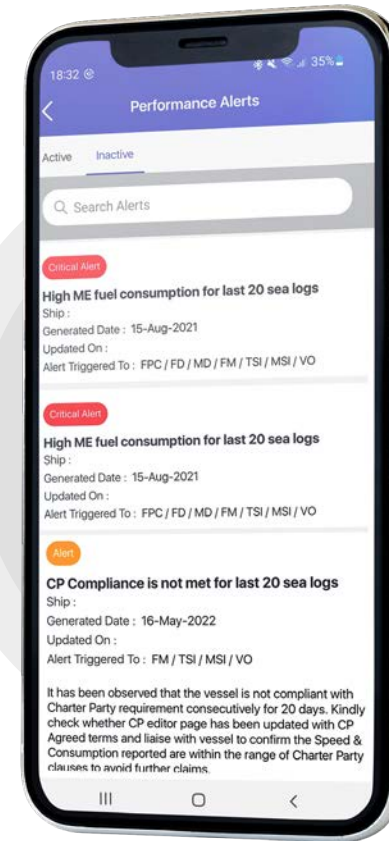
18:32
35%

Performance Alerts

Active Inactive

Search Alerts

Critical Alert
High ME fuel consumption for last 20 sea logs
Ship :
Generated Date : 15-Aug-2021
Updated On :
Alert Triggered To : FPC / FD / MD / FM / TSI / MSI / VO

Critical Alert
High ME fuel consumption for last 20 sea logs
Ship :
Generated Date : 15-Aug-2021
Updated On :
Alert Triggered To : FPC / FD / MD / FM / TSI / MSI / VO

Alert
CP Compliance is not met for last 20 sea logs
Ship :
Generated Date : 16-May-2022
Updated On :
Alert Triggered To : FM / TSI / MSI / VO

It has been observed that the vessel is not compliant with Charter Party requirement consecutively for 20 days. Kindly check whether CP editor page has been updated with CP Agreed terms and liaise with vessel to confirm the Speed & Consumption reported are within the range of Charter Party clauses to avoid further claims.